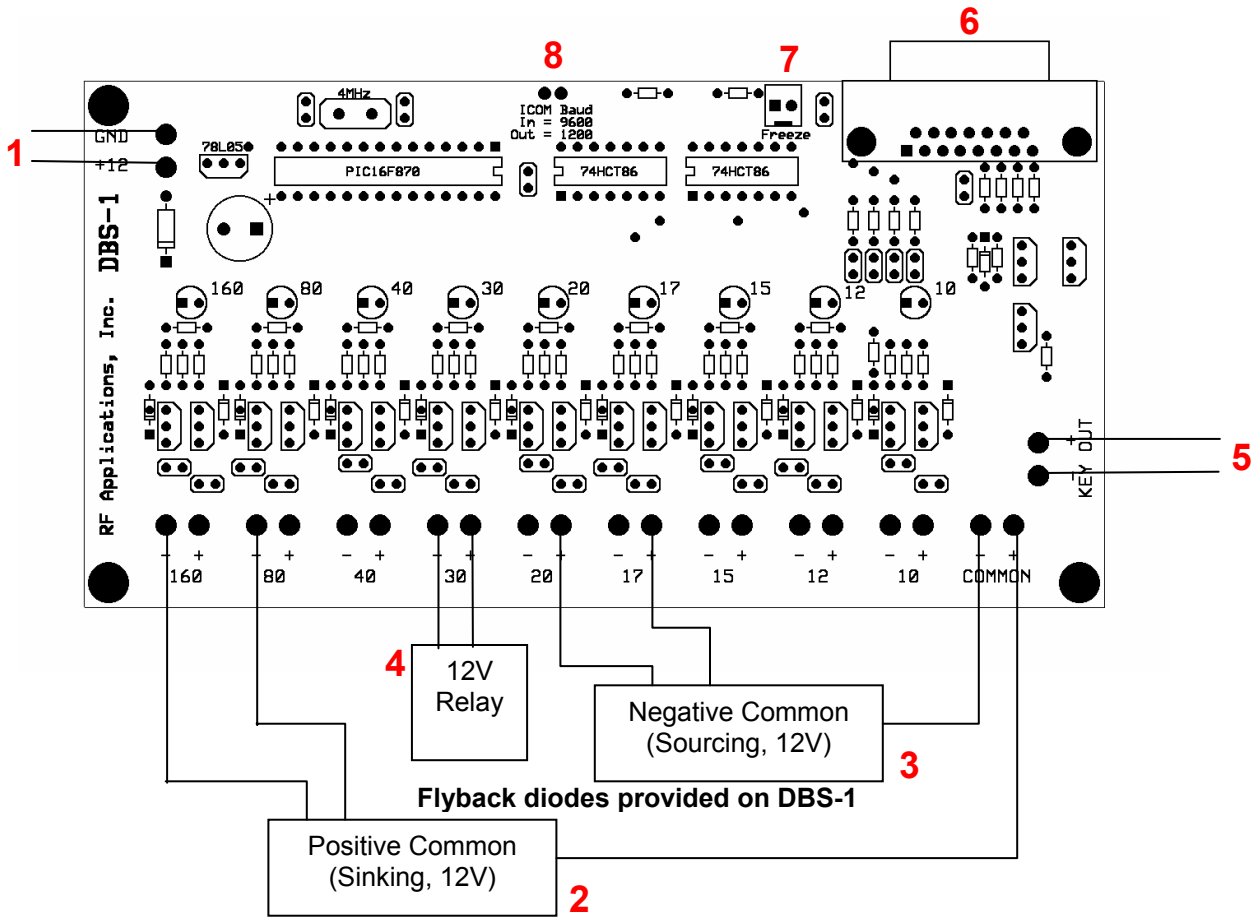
8
7
6
4MHz
ICOM Baud
In = 9600
Out = 1200
Freeze
GND
1
+12
78L05
PIC16F870
74HCT86
74HCT86
DBS-1
RF Applications, Inc.
160
80
40
30
20
17
15
12
10
+
KEY OUT
5
- + 160
- + 80
- + 40
- + 30
- + 20
- + 17
- + 15
- + 12
- + 10
- + COMMON
4
12V
Relay
Negative Common
(Sourcing, 12V)
3
Flyback diodes provided on DBS-1
Positive Common
(Sinking, 12V)
2